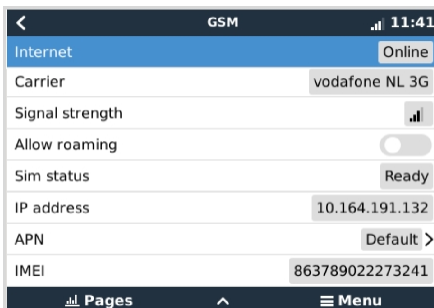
< GSM 11:41

| | |
|---|---|
| Internet | Online |
| Carrier | vodafone NL 3G |
| Signal strength | |
| Allow roaming | |
| Sim status | Ready |
| IP address | 10.164.191.132 |
| APN | Default > |
| IMEI | 863789022273241 |

Pages ^ ≡ Menu